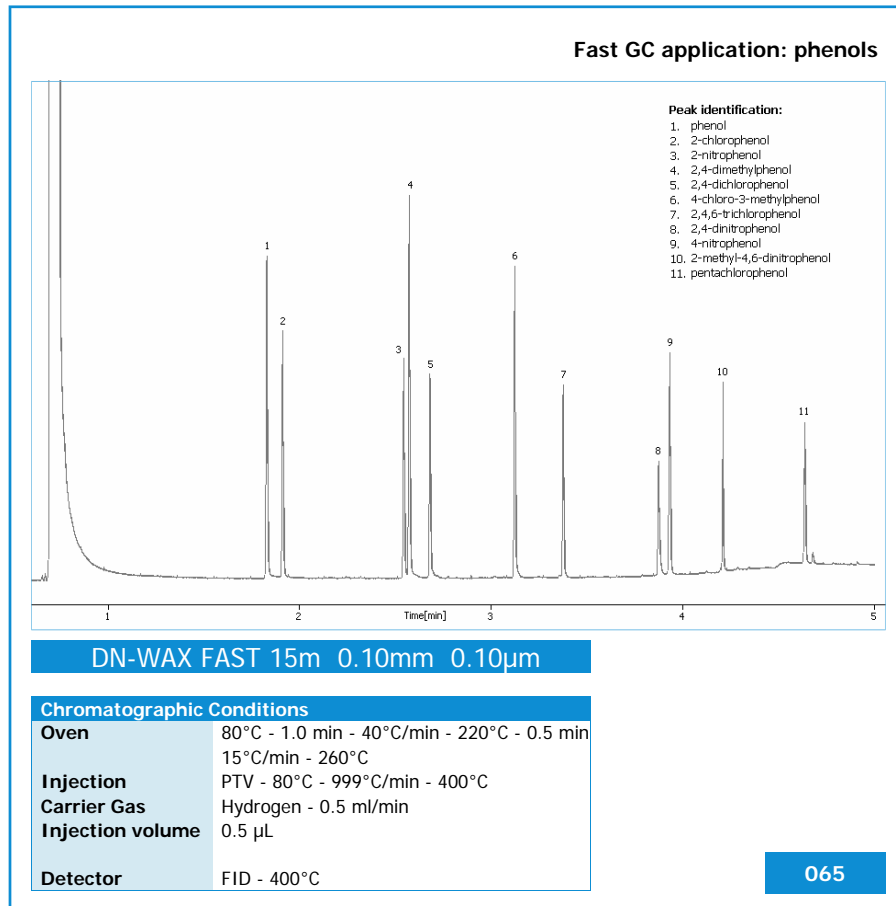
Fast GC application: phenols

Peak identification:
1. phenol
2. 2-chlorophenol
3. 2-nitrophenol
4. 2,4-dimethylphenol
5. 2,4-dichlorophenol
6. 4-chloro-3-methylphenol
7. 2,4,6-trichlorophenol
8. 2,4-dinitrophenol
9. 4-nitrophenol
10. 2-methyl-4,6-dinitrophenol
11. pentachlorophenol

1 2 3 4 5 6 7 8 9 10 11

1 2 Time[min] 3 4 5

DN-WAX FAST 15m 0.10mm 0.10µm

| Chromatographic Conditions | |
|---|---|
| Oven | 80°C - 1.0 min - 40°C/min - 220°C - 0.5 min 15°C/min - 260°C |
| Injection | PTV - 80°C - 999°C/min - 400°C |
| Carrier Gas | Hydrogen - 0.5 ml/min |
| Injection volume | 0.5 µL |
| Detector | FID - 400°C |

065